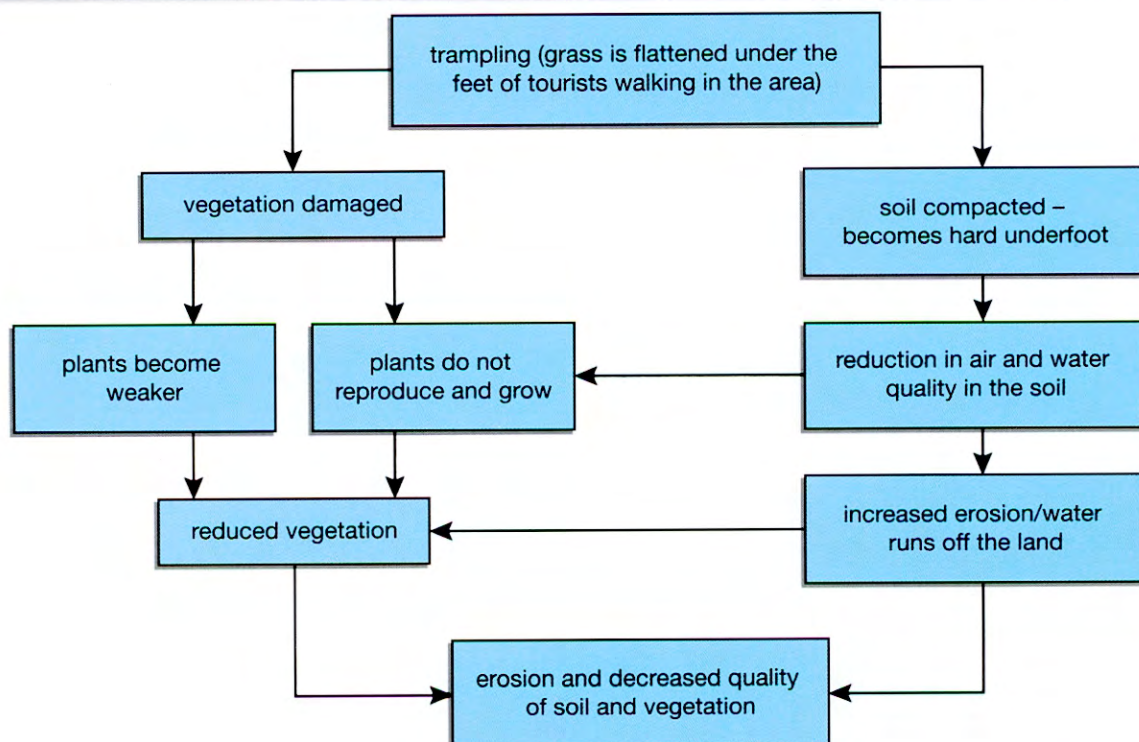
trampling (grass is flattened under the feet of tourists walking in the area)

vegetation damaged

soil compacted – becomes hard underfoot

plants become weaker

plants do not reproduce and grow

reduction in air and water quality in the soil

reduced vegetation

increased erosion/water runs off the land

erosion and decreased quality of soil and vegetation